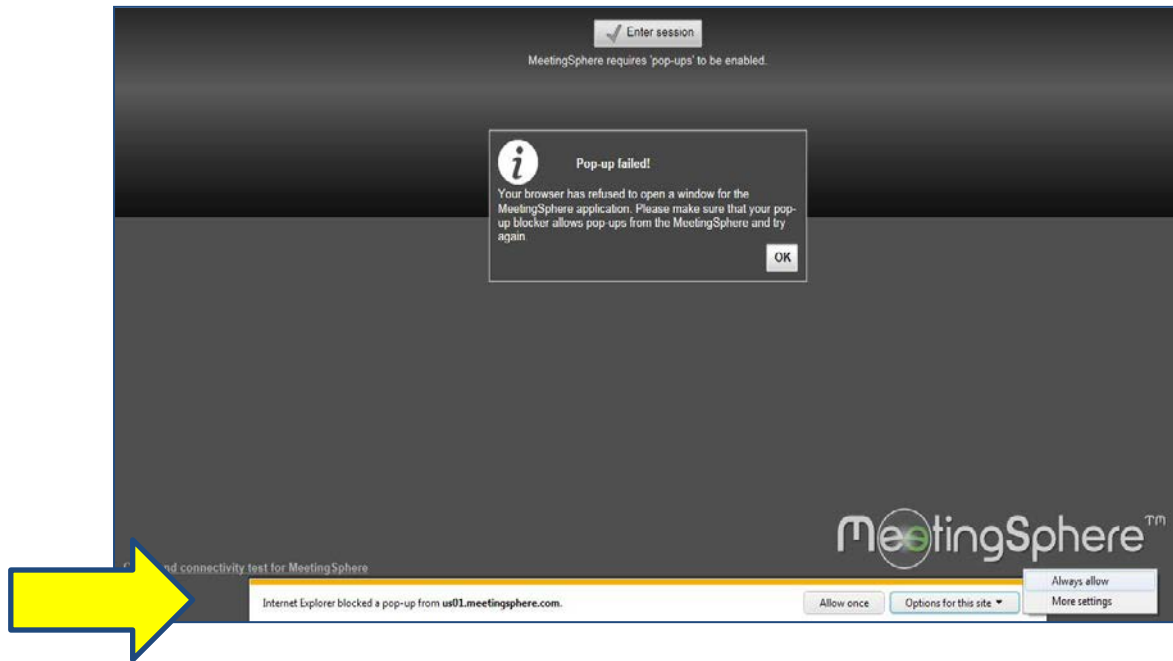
Enter session

MeetingSphere requires 'pop-ups' to be enabled.

Pop-up failed!

Your browser has refused to open a window for the MeetingSphere application. Please make sure that your pop-up blocker allows pop-ups from the MeetingSphere and try again

OK

MeetingSphere™

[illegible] nd connectivity test for MeetingSphere

Internet Explorer blocked a pop-up from us01.meetingsphere.com.

Allow once

Options for this site ▾

Always allow

More settings